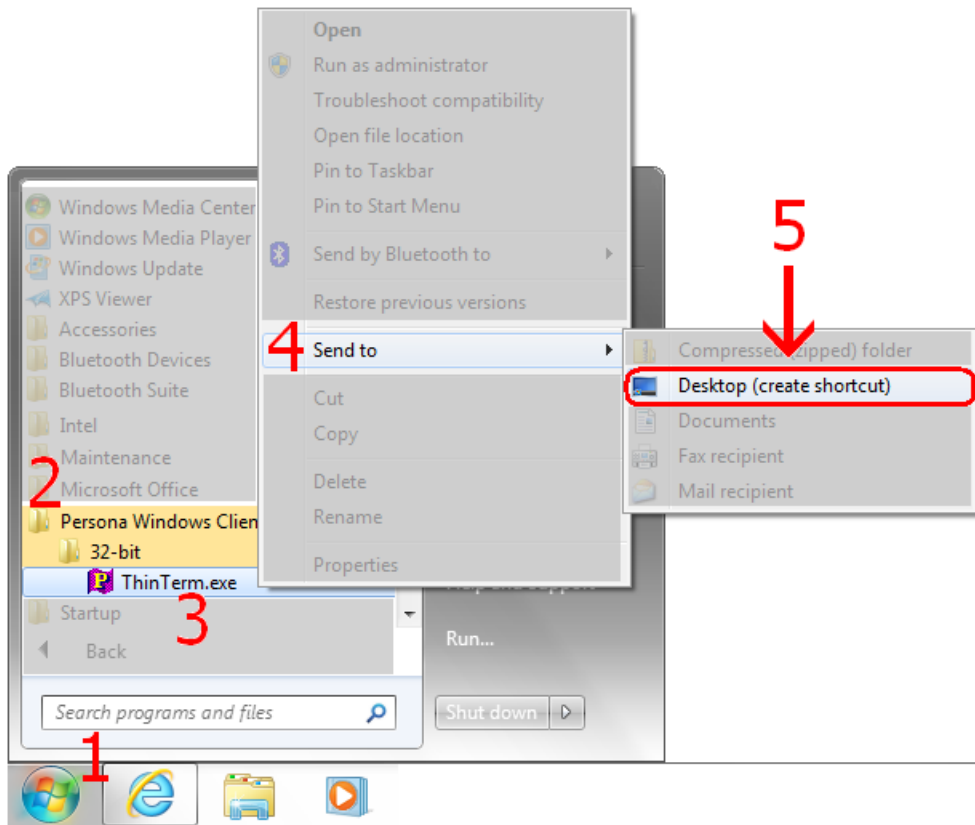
Open
Run as administrator
Troubleshoot compatibility
Open file location
Pin to Taskbar
Pin to Start Menu
Send by Bluetooth to
Restore previous versions
4 Send to
Cut
Copy
Delete
Rename
Properties

Windows Media Center
Windows Media Player
Windows Update
XPS Viewer
Accessories
Bluetooth Devices
Bluetooth Suite
Intel
Maintenance
2 Microsoft Office
Persona Windows Clien
32-bit
ThinTerm.exe
Startup
3
Back
Search programs and files

Run...
Shut down

5
Compressed (zipped) folder
Desktop (create shortcut)
Documents
Fax recipient
Mail recipient

1